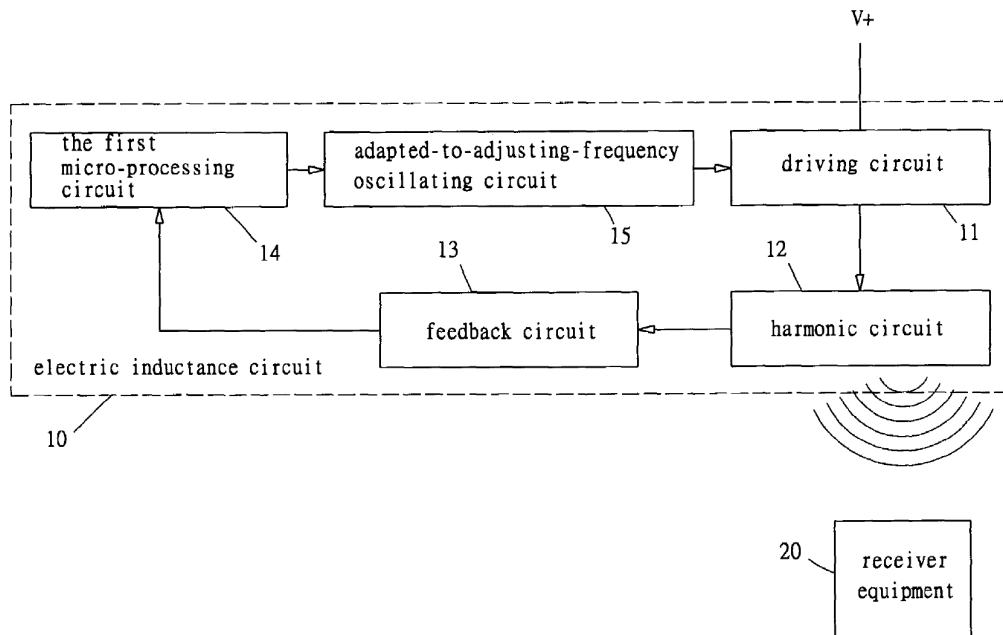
V+

the first micro-processing circuit

adapted-to-adjusting-frequency oscillating circuit

driving circuit

14

15

11

13

12

feedback circuit

harmonic circuit

electric inductance circuit

10

20

receiver equipment